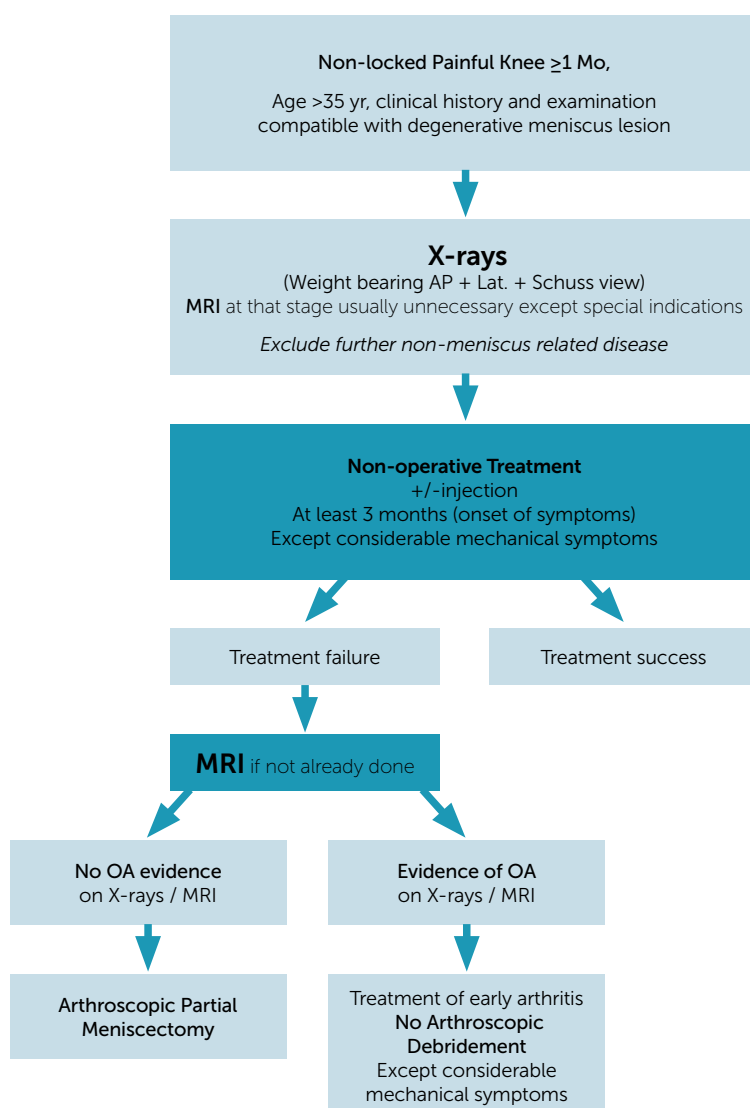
Non-locked Painful Knee $\geq$1 Mo,

Age >35 yr, clinical history and examination compatible with degenerative meniscus lesion

X-rays
(Weight bearing AP + Lat. + Schuss view)
MRI at that stage usually unnecessary except special indications

Exclude further non-meniscus related disease

Non-operative Treatment
+/-injection
At least 3 months (onset of symptoms)
Except considerable mechanical symptoms

Treatment failure

Treatment success

MRI if not already done

No OA evidence
on X-rays / MRI

Evidence of OA
on X-rays / MRI

Arthroscopic Partial Meniscectomy

Treatment of early arthritis
No Arthroscopic Debridement
Except considerable mechanical symptoms